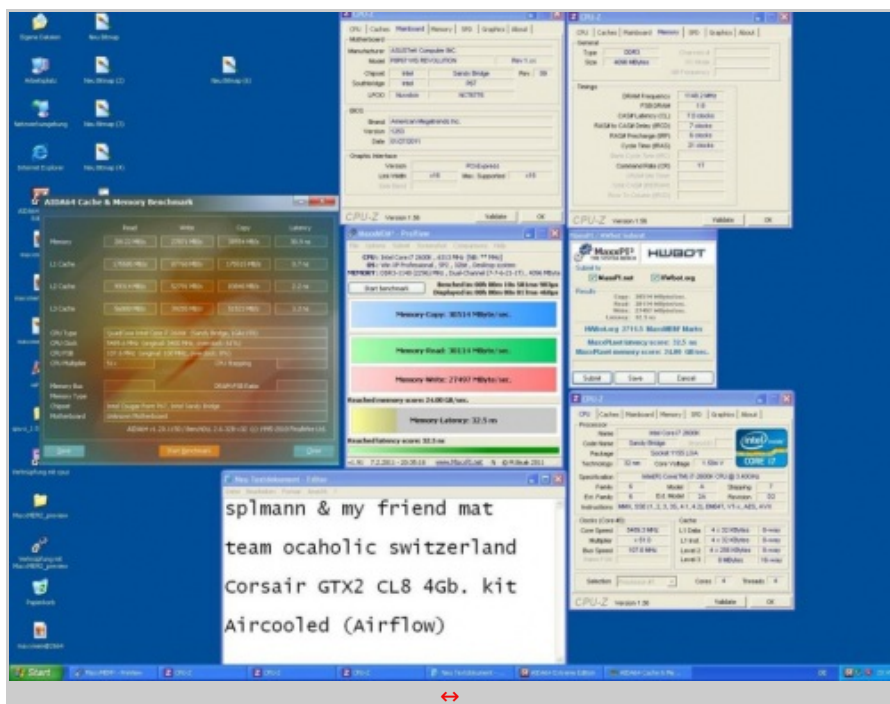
Eigene Dateien
Neu Bitmap

AIDA64 Cache & Memory Benchmark

Read
Write
Copy
Latency

Memory
L1 Cache
L2 Cache
L3 Cache

Save
Start Benchmark
Close

CPU-Z
CPU | Caches | Mainboard | Memory | SPD | Graphics | About
Motherboard
Manufacturer ASUSTeK Computer INC.
Model P8P67 WS REVOLUTION
Chipset Intel Sandy Bridge
Southbridge Intel P67
BIOS
Brand American Megatrends Inc.
Graphic Interface
Version PCI-Express
CPU-Z Version 1.56
Validate
OK

CPU-Z
CPU | Caches | Mainboard | Memory | SPD | Graphics | About
General
Type DDR3
Size 4096 MBytes
Timings
DRAM Frequency
CPU-Z Version 1.56
Validate
OK

MaxxMEM² - PreView
Start benchmark
Memory-Copy: 30514 MByte/sec.
Memory-Read: 30134 MByte/sec.
Memory-Write: 27497 MByte/sec.
Reached memory score: 24,80 GB/sec.
Memory-Latency: 32.5 ns
Reached latency score: 32.5 ns

MaxxPI² HWBOT
MaxxPI.net
HWbot.org
Submit
Save
Cancel

CPU-Z
CPU | Caches | Mainboard | Memory | SPD | Graphics | About
Processor
Name Intel Core i7 2600K
Code Name Sandy Bridge
Package Socket 1155 LGA
Technology 32 nm
Specification Intel(R) Core(TM) i7-2600K CPU @ 3.40GHz
Clocks (Core #0)
Cache
Selection Processor #1
Cores 4
Threads 4
CPU-Z Version 1.56
Validate
OK

Neu Textdokument - Editor
splmann & my friend mat
team ocaholic switzerland
Corsair GTX2 CL8 4Gb. kit
Aircooled (Airflow)

Start
↔